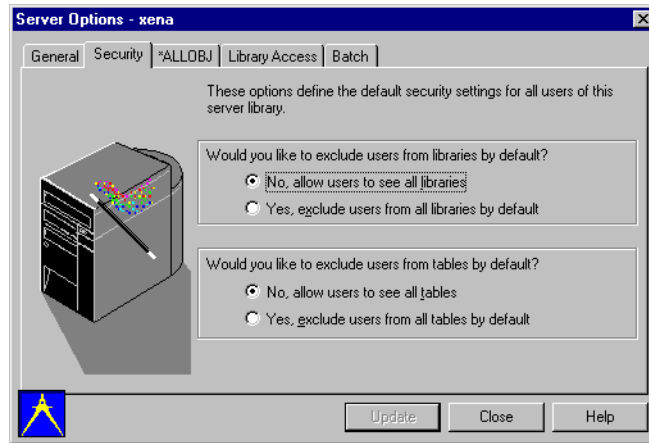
Server Options - xena

General | Security | *ALLOBJ | Library Access | Batch

These options define the default security settings for all users of this server library.

Would you like to exclude users from libraries by default?

No, allow users to see all libraries

Yes, exclude users from all libraries by default

Would you like to exclude users from tables by default?

No, allow users to see all tables

Yes, exclude users from all tables by default

Update | Close | Help